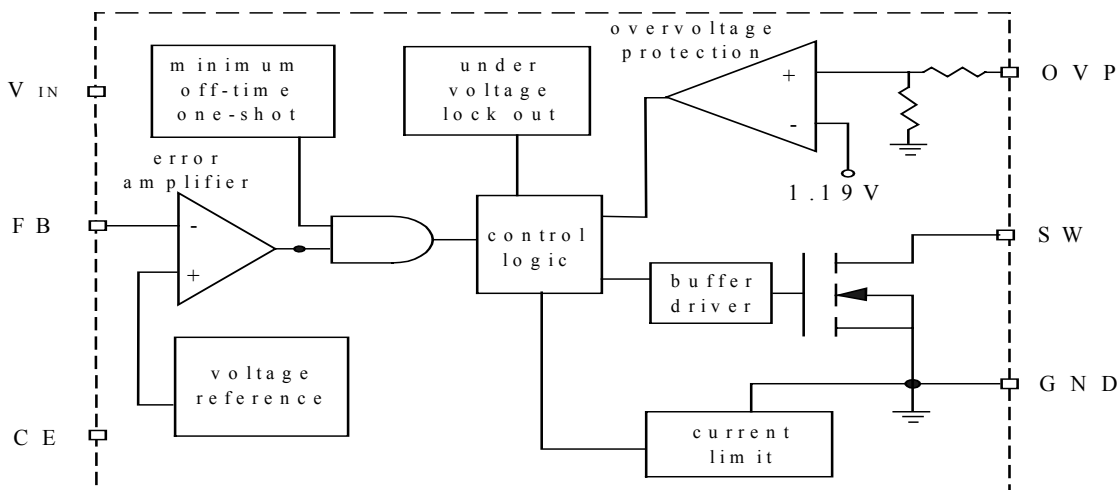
overvoltage protection

minimum off-time one-shot

under voltage lock out

$V_{IN}$

OVP

+

-

error amplifier

1.19V

FB

-

+

control logic

SW

buffer driver

voltage reference

GND

CE

current limit